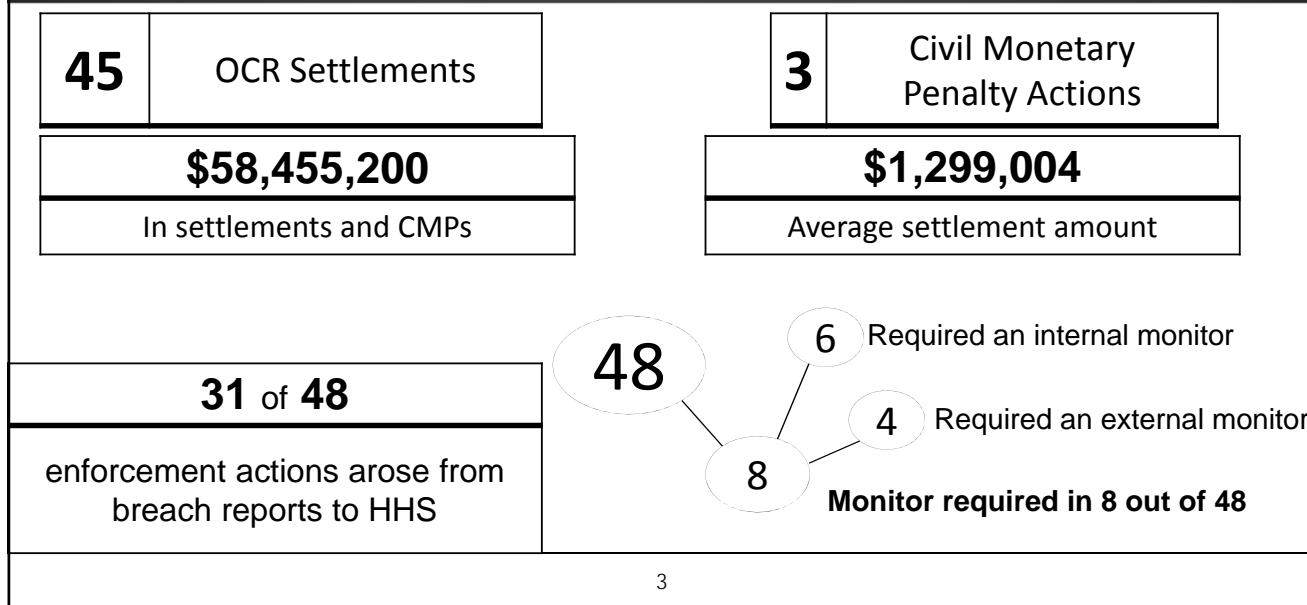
45 OCR Settlements

3 Civil Monetary Penalty Actions

$58,455,200
In settlements and CMPs

$1,299,004
Average settlement amount

31 of 48
enforcement actions arose from breach reports to HHS

48

6 Required an internal monitor

4 Required an external monitor

8

Monitor required in 8 out of 48

3